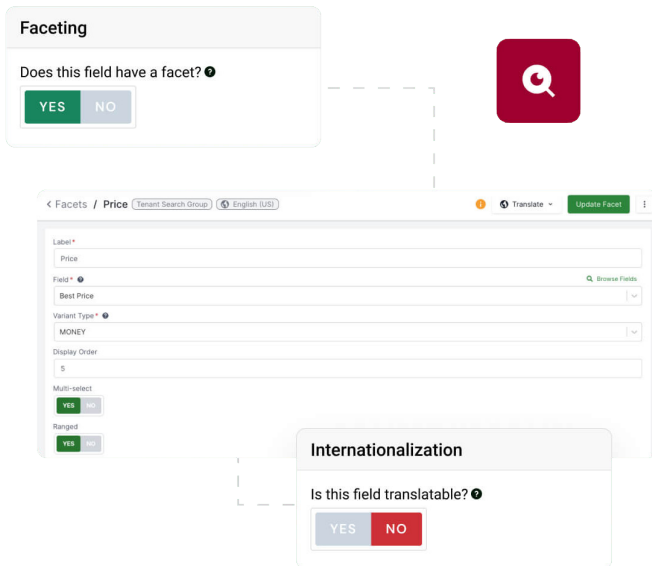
Faceting

Does this field have a facet?

YES NO

< Facets / Price Tenant Search Group English (US)

Translate

Update Facet

Label*

Price

Field*

Browse Fields

Best Price

Variant Type*

MONEY

Display Order

5

Multi-select

YES NO

Ranged

YES NO

Internationalization

Is this field translatable?

YES NO